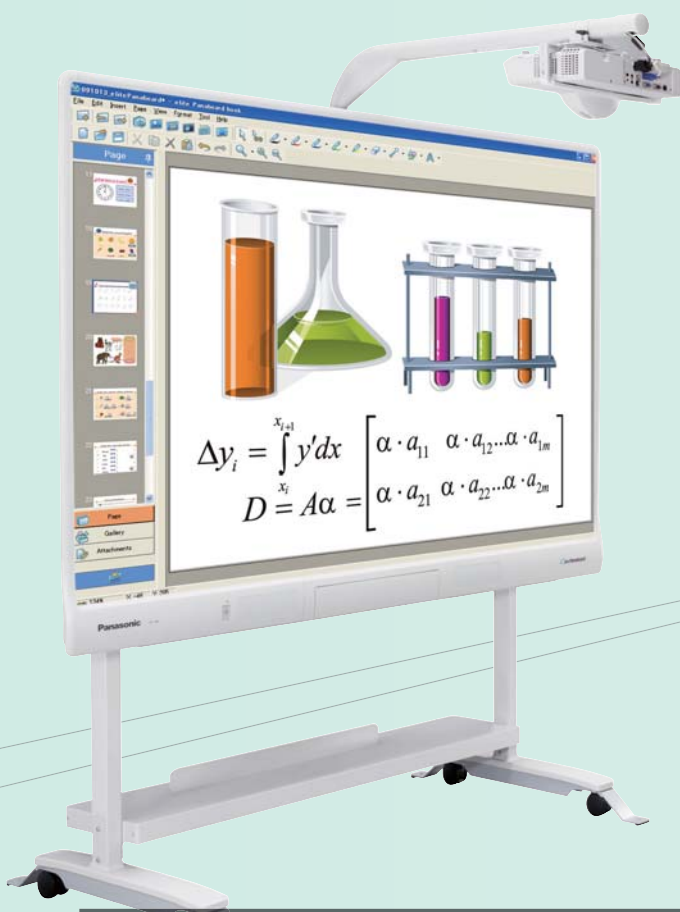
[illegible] - elite Panaboard book

File Edit Insert Page View Format Tool Help

Page

Page
Gallery
Attachments

$\Delta y_i = \int_{x_i}^{x_{i+1}} y'dx$

$D = A\alpha = \begin{bmatrix} \alpha \cdot a_{11} & \alpha \cdot a_{12} ... \alpha \cdot a_{1m} \\ \alpha \cdot a_{21} & \alpha \cdot a_{22} ... \alpha \cdot a_{2m} \end{bmatrix}$

Panasonic